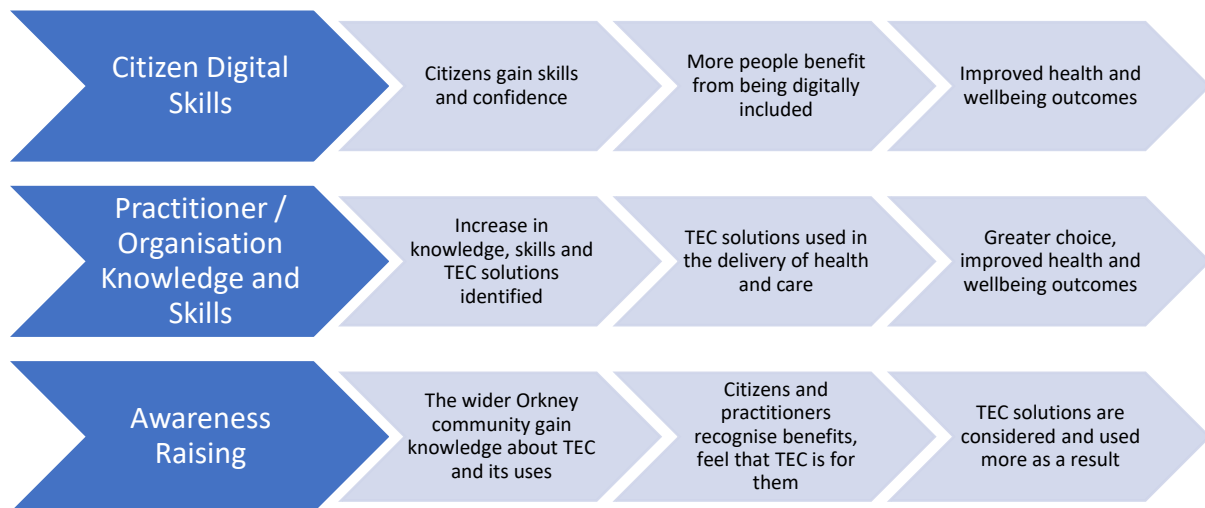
Citizen Digital Skills

Citizens gain skills and confidence

More people benefit from being digitally included

Improved health and wellbeing outcomes

Practitioner / Organisation Knowledge and Skills

Increase in knowledge, skills and TEC solutions identified

TEC solutions used in the delivery of health and care

Greater choice, improved health and wellbeing outcomes

Awareness Raising

The wider Orkney community gain knowledge about TEC and its uses

Citizens and practitioners recognise benefits, feel that TEC is for them

TEC solutions are considered and used more as a result